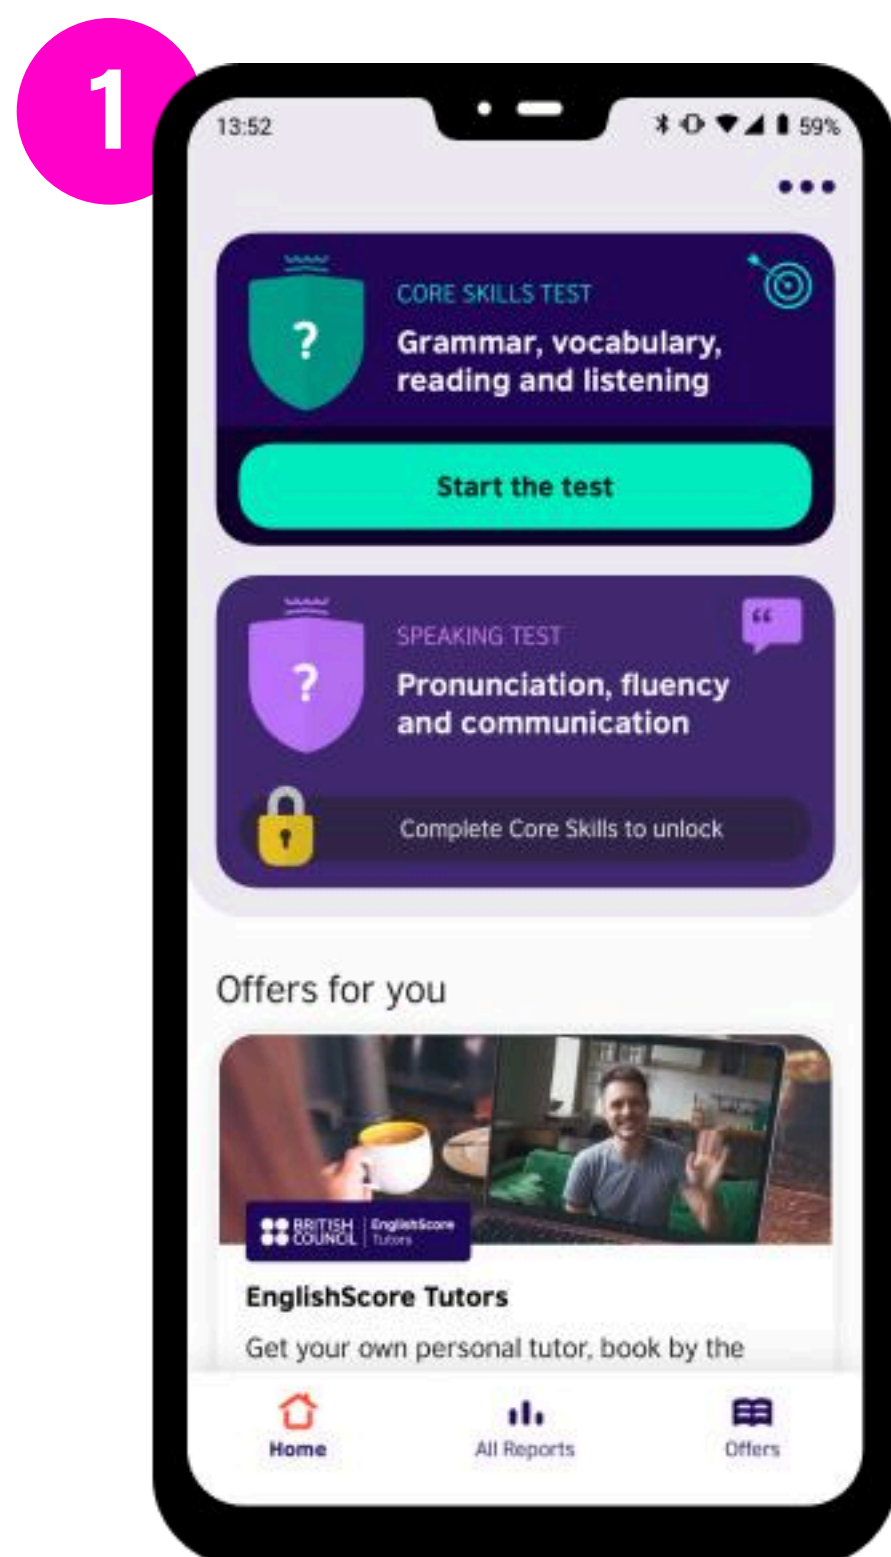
1

13:52

59%

CORE SKILLS TEST

Grammar, vocabulary, reading and listening

?

Start the test

SPEAKING TEST

Pronunciation, fluency and communication

?

Complete Core Skills to unlock

Offers for you

BRITISH COUNCIL | EnglishScore Tutors

EnglishScore Tutors

Get your own personal tutor, book by the

Home

All Reports

Offers